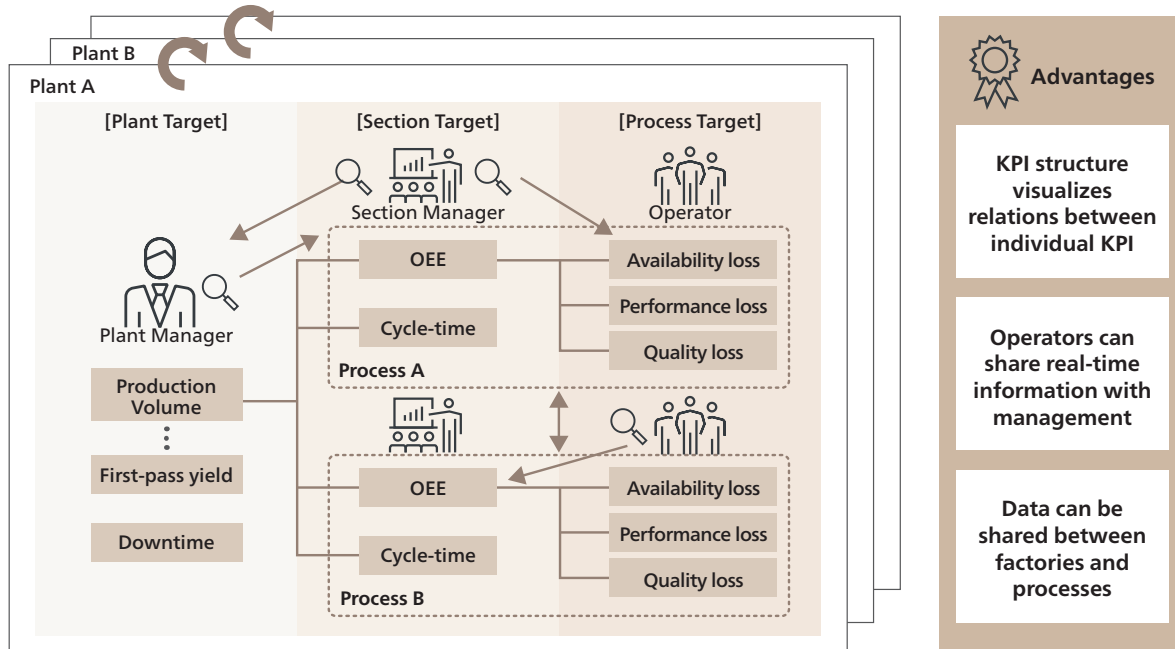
Plant B

Plant A

[Plant Target]

[Section Target]

[Process Target]

Section Manager

Operator

Plant Manager

OEE

Availability loss

Performance loss

Cycle-time

Quality loss

Process A

Production Volume

⋮

First-pass yield

Downtime

OEE

Availability loss

Performance loss

Cycle-time

Quality loss

Process B

Advantages

KPI structure visualizes relations between individual KPI

Operators can share real-time information with management

Data can be shared between factories and processes